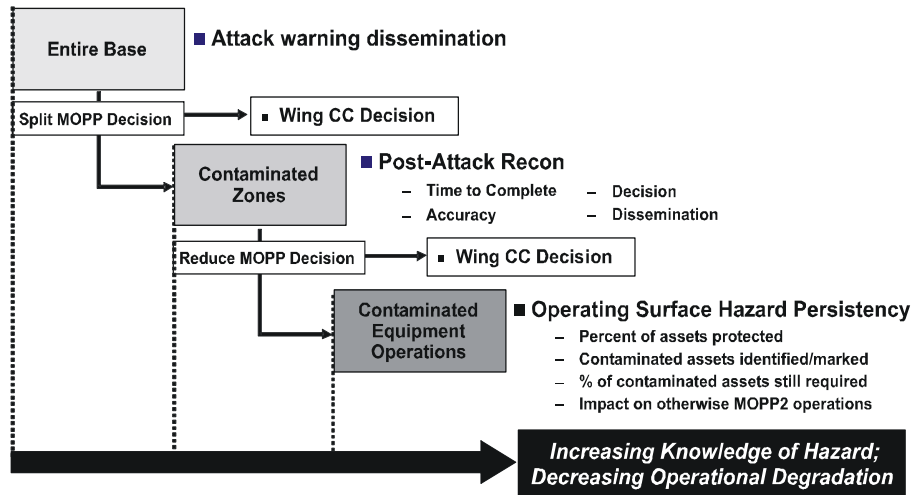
Entire Base

Attack warning dissemination

Split MOPP Decision

Wing CC Decision

Contaminated Zones

Post-Attack Recon

– Time to Complete
– Accuracy
– Decision
– Dissemination

Reduce MOPP Decision

Wing CC Decision

Contaminated Equipment Operations

Operating Surface Hazard Persistency

– Percent of assets protected
– Contaminated assets identified/marked
– % of contaminated assets still required
– Impact on otherwise MOPP2 operations

Increasing Knowledge of Hazard; Decreasing Operational Degradation